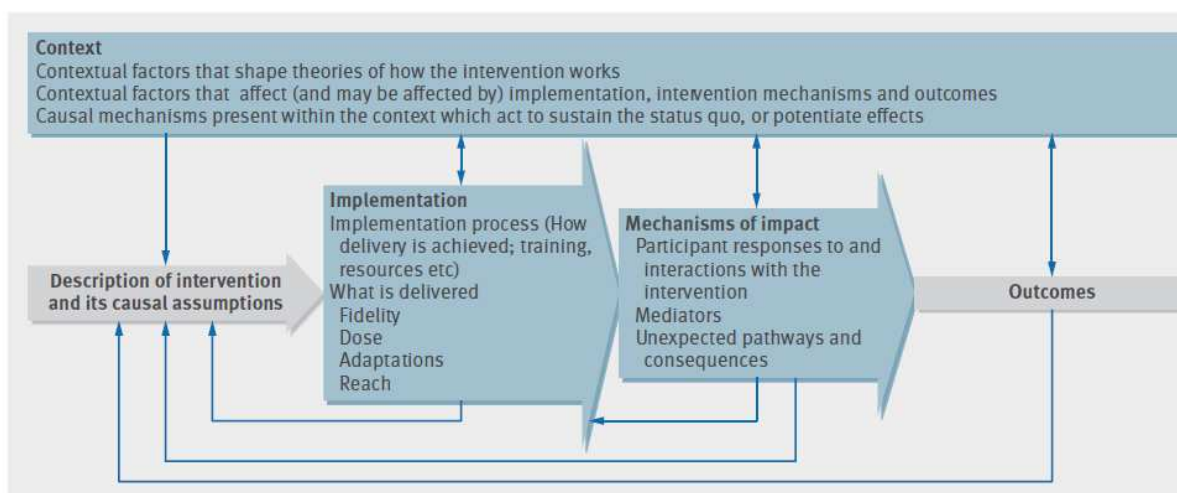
Context
Contextual factors that shape theories of how the intervention works
Contextual factors that affect (and may be affected by) implementation, intervention mechanisms and outcomes
Causal mechanisms present within the context which act to sustain the status quo, or potentiate effects

Description of intervention and its causal assumptions

Implementation
Implementation process (How delivery is achieved; training, resources etc)
What is delivered
Fidelity
Dose
Adaptations
Reach

Mechanisms of impact
Participant responses to and interactions with the intervention
Mediators
Unexpected pathways and consequences

Outcomes